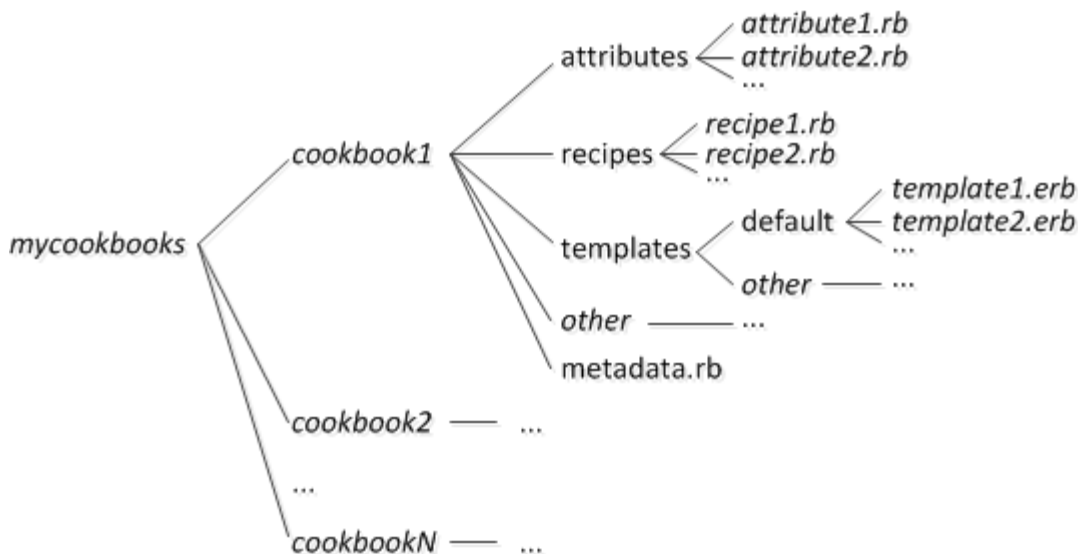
attribute1.rb
attributes
attribute2.rb
...
recipe1.rb
cookbook1
recipes
recipe2.rb
...
template1.erb
default
template2.erb
mycookbooks
templates
...
other — ...
other — ...
metadata.rb
cookbook2 — ...
...
cookbookN — ...